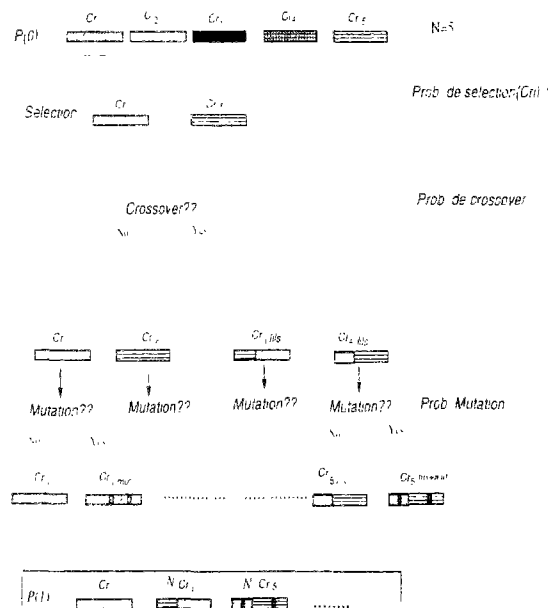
P(0) Cr Cr Cr Cr Cr N=5

Selection Cr Cr Prob de selection(Cri)

Crossover?? Non Yes Prob de crossover

Cr Cr Cr fils Cr fils

Mutation?? Mutation?? Mutation?? Mutation?? Prob Mutation

Non Yes Non Yes

Cr Cr mut .................. Cr Cr5 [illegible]

P(1) Cr N Cr N Cr5 ........